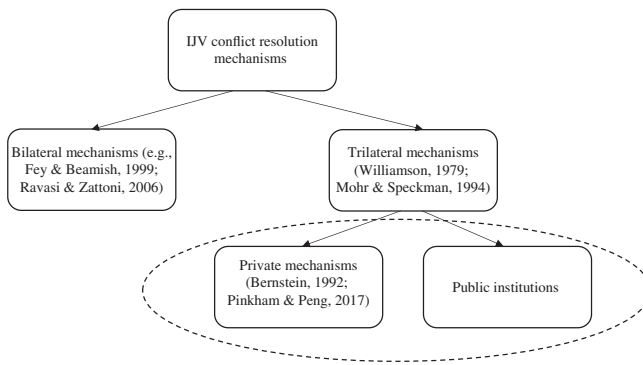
IJV conflict resolution mechanisms

Bilateral mechanisms (e.g., Fey & Beamish, 1999; Ravasi & Zattoni, 2006)

Trilateral mechanisms (Williamson, 1979; Mohr & Speckman, 1994)

Private mechanisms (Bernstein, 1992; Pinkham & Peng, 2017)

Public institutions